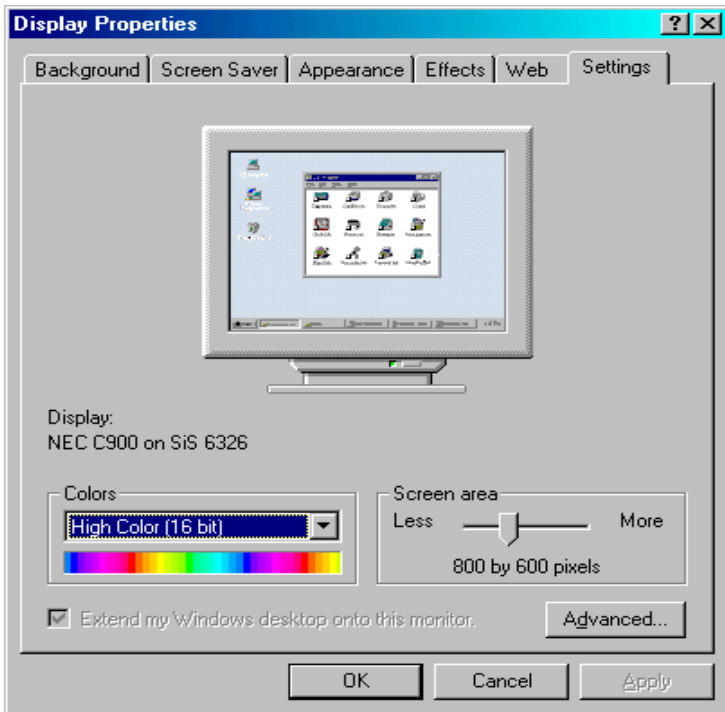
Display Properties

?

X

Background | Screen Saver | Appearance | Effects | Web | Settings

Display:
NEC C900 on SiS 6326

Colors
High Color (16 bit)

Screen area
Less
More
800 by 600 pixels

Extend my Windows desktop onto this monitor.

Advanced...

OK
Cancel
Apply